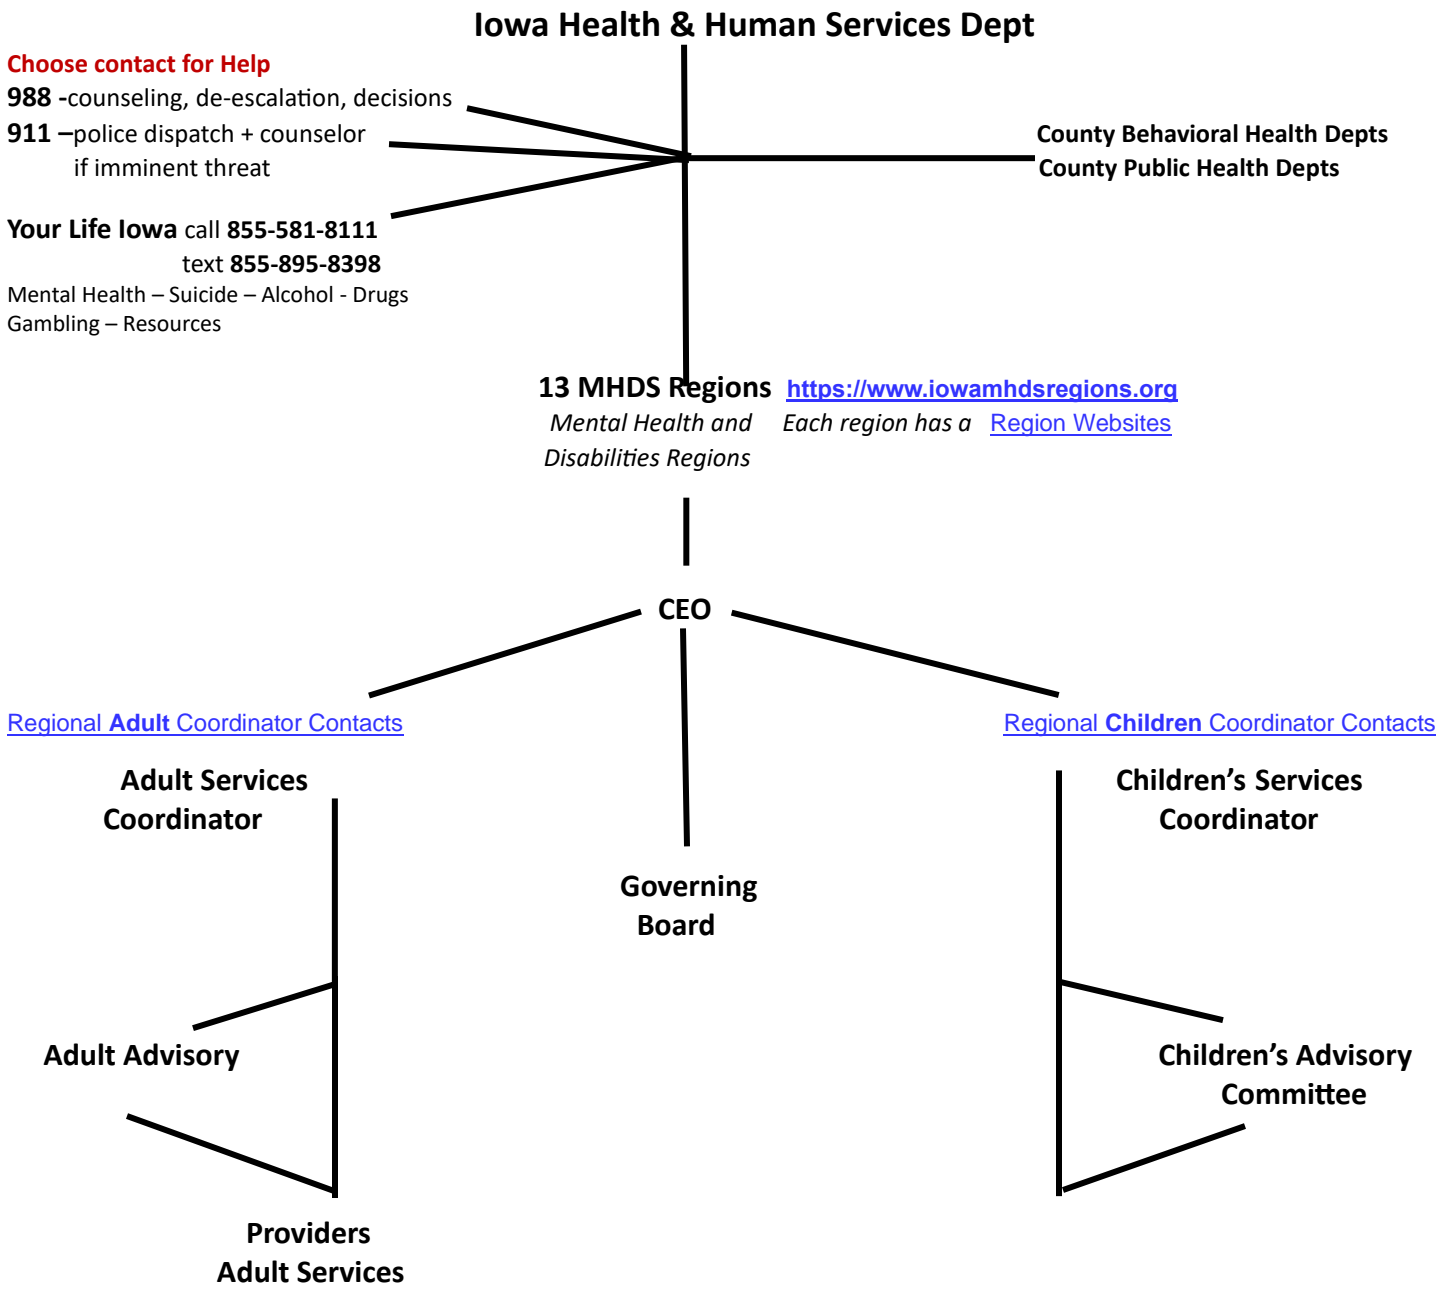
Iowa Health & Human Services Dept

Choose contact for Help
988 -counseling, de-escalation, decisions
911 –police dispatch + counselor if imminent threat

Your Life Iowa call 855-581-8111
text 855-895-8398
Mental Health – Suicide – Alcohol - Drugs
Gambling – Resources

County Behavioral Health Depts
County Public Health Depts

13 MHDS Regions
Mental Health and Disabilities Regions

https://www.iowamhdsregions.org
Each region has a Region Websites

CEO

Regional Adult Coordinator Contacts

Regional Children Coordinator Contacts

Adult Services Coordinator

Governing Board

Children's Services Coordinator

Adult Advisory

Children's Advisory Committee

Providers Adult Services